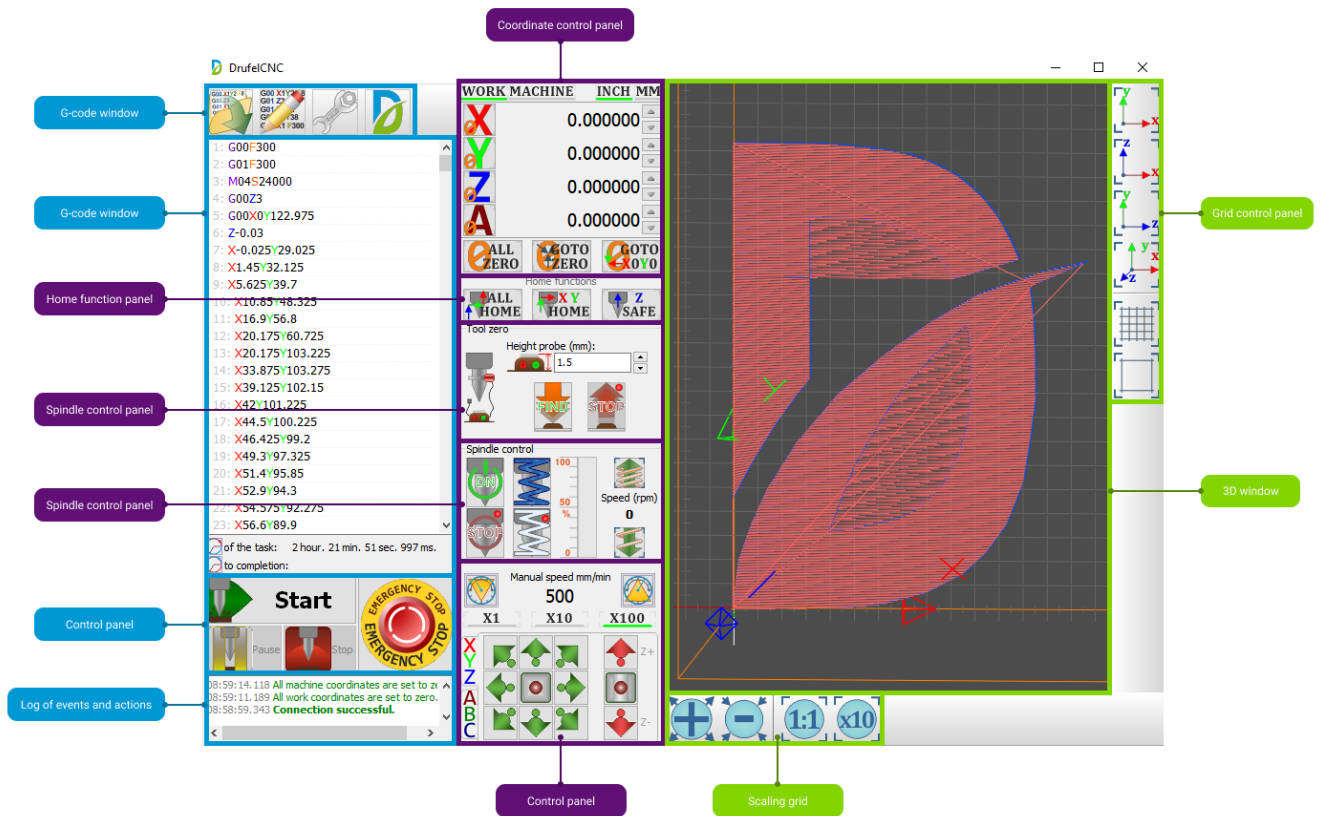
Coordinate control panel

DrufelCNC

G-code window

G-code window

Home function panel

Spindle control panel

Spindle control panel

Control panel

Log of events and actions

1: G00F300
2: G01F300
3: M04S24000
4: G00Z3
5: G00X0Y122.975
6: Z-0.03
7: X-0.025Y29.025
8: X1.45Y32.125
9: X5.625Y39.7
10: X10.85Y48.325
11: X16.9Y56.8
12: X20.175Y60.725
13: X20.175Y103.225
14: X33.875Y103.275
15: X39.125Y102.15
16: X42Y101.225
17: X44.5Y100.225
18: X46.425Y99.2
19: X49.3Y97.325
20: X51.4Y95.85
21: X52.9Y94.3
22: X54.575Y92.275
23: X56.6Y89.9

of the task: 2 hour. 21 min. 51 sec. 997 ms.
to completion:

Start
Pause
Stop
EMERGENCY STOP

08:59:14.118 All machine coordinates are set to ze
08:59:11.189 All work coordinates are set to zero.
08:58:59.343 Connection successful.

WORK MACHINE INCH MM
X 0.000000
Y 0.000000
Z 0.000000
A 0.000000
ALL ZERO
GOTO ZERO
GOTO X0Y0
Home functions
ALL HOME
X Y HOME
Z SAFE
Tool zero
Height probe (mm):
1.5
FIND
STOP
Spindle control
ON
STOP
100
50
%
0
Speed (rpm)
0
Manual speed mm/min
500
X1
X10
X100
X
Y
Z
A
B
C
Z+
Z-

Control panel

Grid control panel

3D window

1:1
x10

Scaling grid